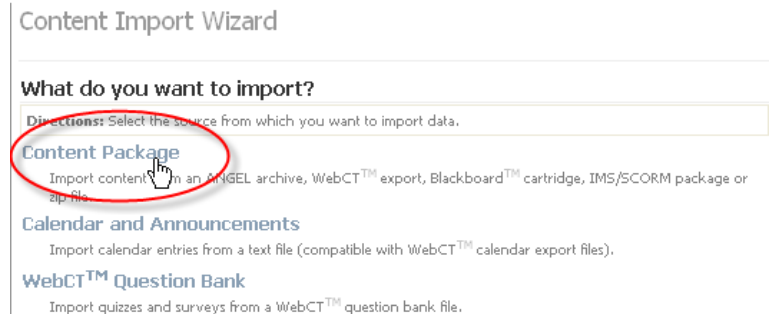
Content Import Wizard

What do you want to import?

Directions: Select the source from which you want to import data.

Content Package

Import content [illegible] an ANGEL archive, WebCT$^{TM}$ export, Blackboard$^{TM}$ cartridge, IMS/SCORM package or zip file.

Calendar and Announcements

Import calendar entries from a text file (compatible with WebCT$^{TM}$ calendar export files).

WebCT$^{TM}$ Question Bank

Import quizzes and surveys from a WebCT$^{TM}$ question bank file.